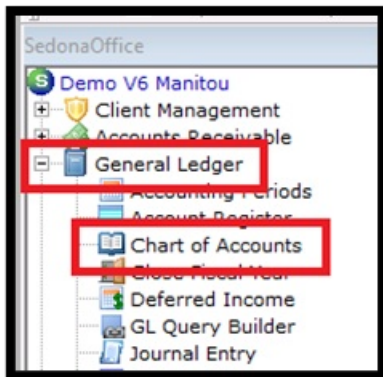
SedonaOffice

Demo V6 Manitou
Client Management
Accounts Receivable
General Ledger
Accounting Periods
Account Register
Chart of Accounts
Close Fiscal Year
Deferred Income
GL Query Builder
Journal Entry